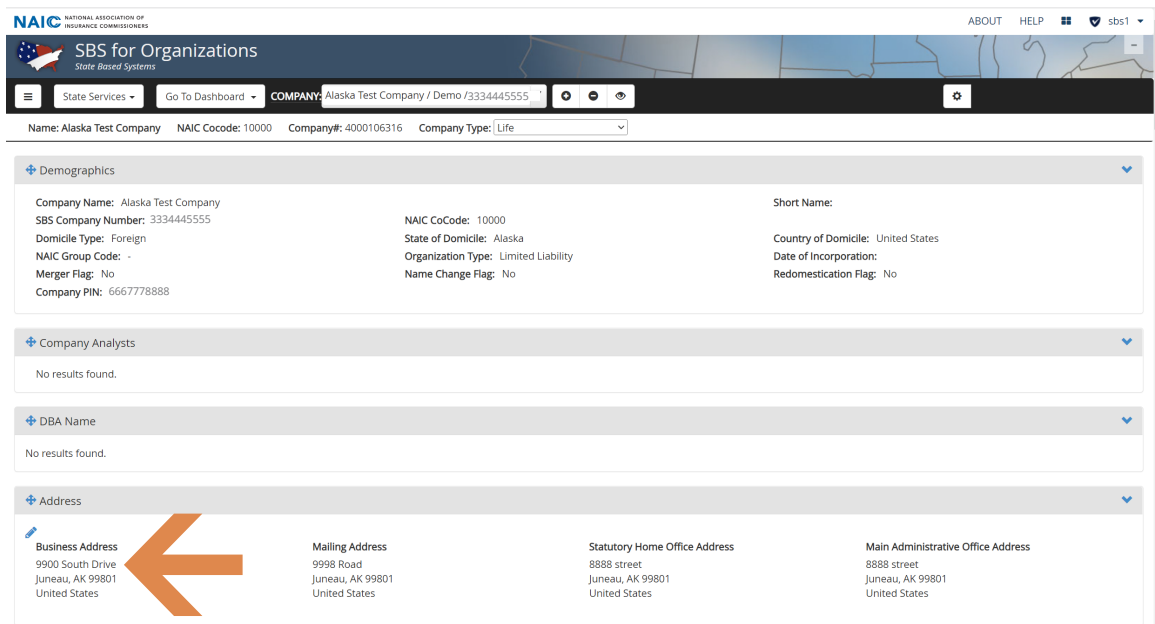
NAIC NATIONAL ASSOCIATION OF INSURANCE COMMISSIONERS

ABOUT HELP sbs1

SBS for Organizations
State Based Systems

State Services Go To Dashboard COMPANY: Alaska Test Company / Demo /3334445555

Name: Alaska Test Company NAIC Cocode: 10000 Company#: 4000106316 Company Type: Life

Demographics

Company Name: Alaska Test Company
SBS Company Number: 3334445555
Domicile Type: Foreign
NAIC Group Code: -
Merger Flag: No
Company PIN: 6667778888

NAIC CoCode: 10000
State of Domicile: Alaska
Organization Type: Limited Liability
Name Change Flag: No

Short Name:
Country of Domicile: United States
Date of Incorporation:
Redomestication Flag: No

Company Analysts

No results found.

DBA Name

No results found.

Address

Business Address
9900 South Drive
Juneau, AK 99801
United States

Mailing Address
9998 Road
Juneau, AK 99801
United States

Statutory Home Office Address
8888 street
Juneau, AK 99801
United States

Main Administrative Office Address
8888 street
Juneau, AK 99801
United States